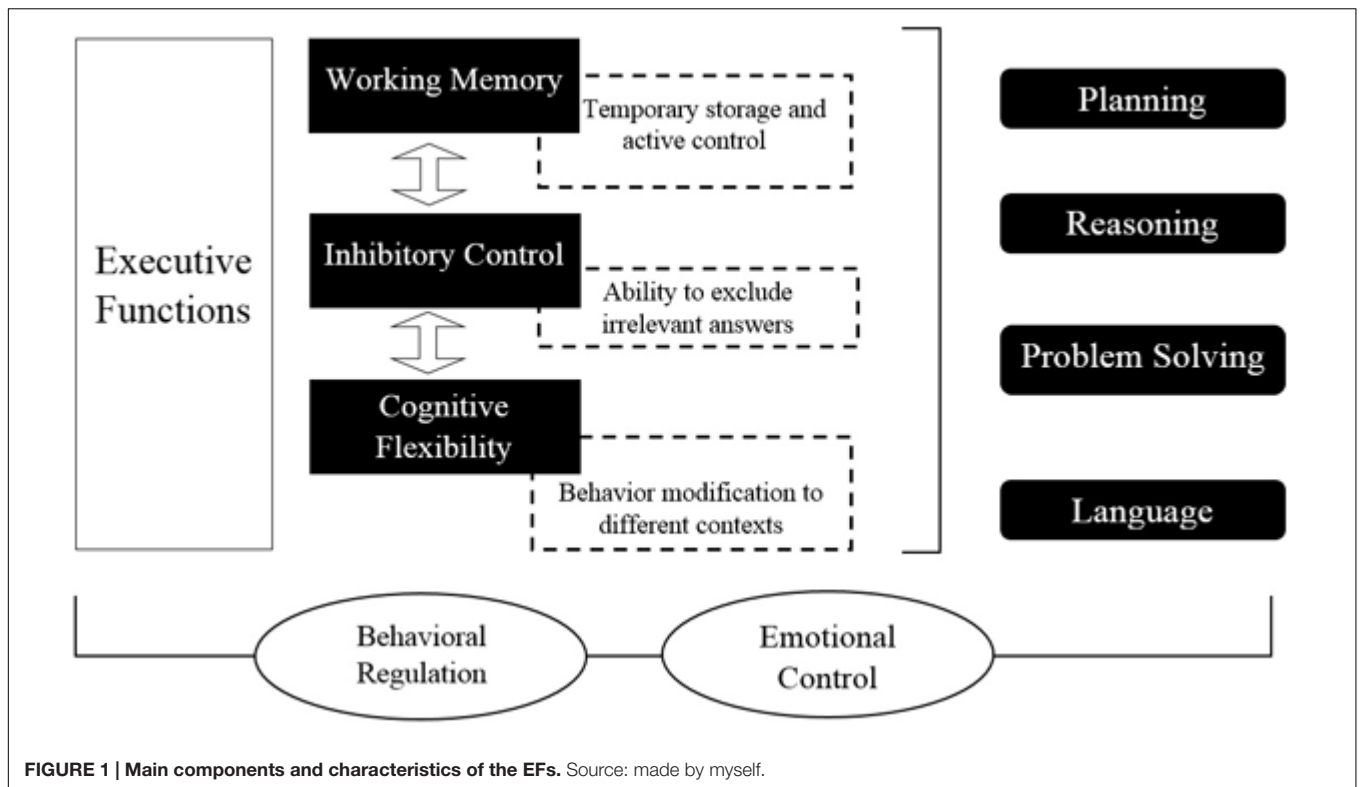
Executive Functions

Working Memory

Temporary storage and active control

Inhibitory Control

Ability to exclude irrelevant answers

Cognitive Flexibility

Behavior modification to different contexts

Planning

Reasoning

Problem Solving

Language

Behavioral Regulation

Emotional Control

**FIGURE 1 | Main components and characteristics of the EFs.** Source: made by myself.